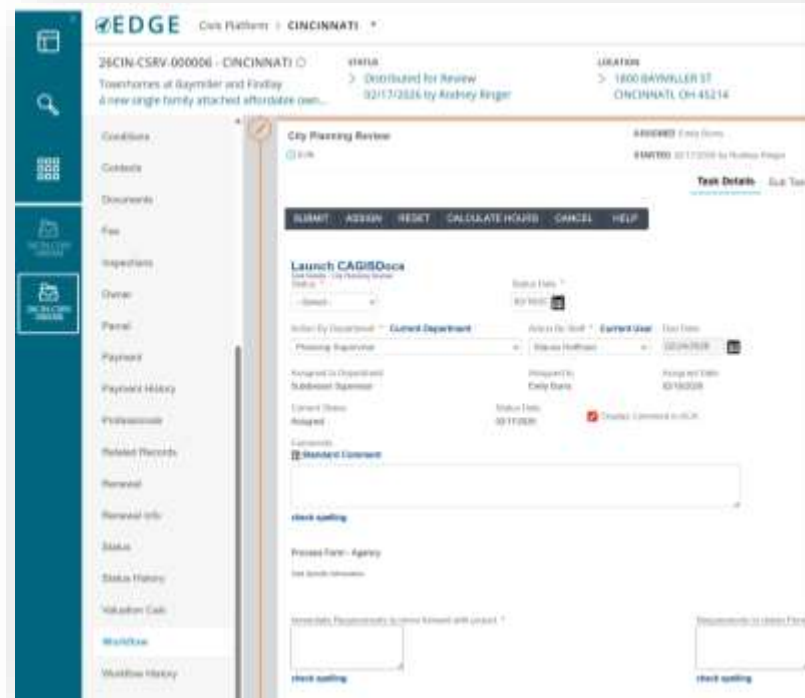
EDGE Civic Platform › CINCINNATI ▾

26CIN-CSRV-000006 - CINCINNATI
Townhomes at Baymiller and Findlay
A new single family attached affordable own...

STATUS
> Distributed for Review
02/17/2026 by Rodney Ringer

LOCATION
> 1800 BAYMILLER ST
CINCINNATI OH 45214

Conditions
Contacts
Documents
Fee
Inspections
Owner
Parcel
Payment
Payment History
Professionals
Related Records
Renewal
Renewal Info
Status
Status History
Valuation Calc
Workflow
Workflow History

City Planning Review
ASSIGNED Emily Ðuns
STARTED 02/17/2026 by Rodney Ringer
Task Details Sub Tas

SUBMIT ASSIGN RESET CALCULATE HOURS CANCEL HELP

Launch CAGISDocs
Status *
--Select--
Status Date *
Action By Department * Current Department
Planning Supervisor
Action By Staff * Current User
Due Date
02/24/2026
Assigned to Department
Subdivision Supervisor
Assigned to
Emily Ðuns
Assigned Date
02/18/2026
Current Status
Assigned
Status Date
02/17/2026
Display Comment in ACA
Comments
Standard Comment
check spelling
Process Form - Agency
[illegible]
Immediate Requirements to move forward with project *
check spelling
Requirements to obtain Perm
check spelling